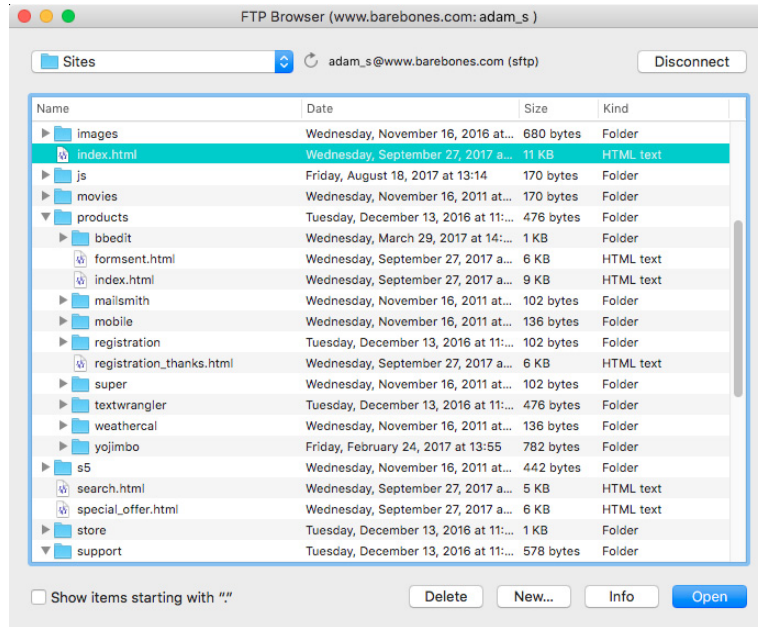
FTP Browser (www.barebones.com: adam_s )

Sites

adam_s@www.barebones.com (sftp)

Disconnect

| Name | Date | Size | Kind |
|---|---|---|---|
| images | Wednesday, November 16, 2016 at... | 680 bytes | Folder |
| index.html | Wednesday, September 27, 2017 a... | 11 KB | HTML text |
| js | Friday, August 18, 2017 at 13:14 | 170 bytes | Folder |
| movies | Wednesday, November 16, 2011 at... | 170 bytes | Folder |
| products | Tuesday, December 13, 2016 at 11:... | 476 bytes | Folder |
| bbedit | Wednesday, March 29, 2017 at 14:... | 1 KB | Folder |
| formsent.html | Wednesday, September 27, 2017 a... | 6 KB | HTML text |
| index.html | Wednesday, September 27, 2017 a... | 9 KB | HTML text |
| mailsmith | Wednesday, November 16, 2011 at... | 102 bytes | Folder |
| mobile | Wednesday, November 16, 2011 at... | 136 bytes | Folder |
| registration | Tuesday, December 13, 2016 at 11:... | 102 bytes | Folder |
| registration_thanks.html | Wednesday, September 27, 2017 a... | 6 KB | HTML text |
| super | Wednesday, November 16, 2011 at... | 102 bytes | Folder |
| textwrangler | Tuesday, December 13, 2016 at 11:... | 476 bytes | Folder |
| weathercal | Wednesday, November 16, 2011 at... | 136 bytes | Folder |
| yojimbo | Friday, February 24, 2017 at 13:55 | 782 bytes | Folder |
| s5 | Wednesday, November 16, 2011 at... | 442 bytes | Folder |
| search.html | Wednesday, September 27, 2017 a... | 5 KB | HTML text |
| special_offer.html | Wednesday, September 27, 2017 a... | 6 KB | HTML text |
| store | Tuesday, December 13, 2016 at 11:... | 1 KB | Folder |
| support | Tuesday, December 13, 2016 at 11:... | 578 bytes | Folder |

Show items starting with "."

Delete New... Info Open